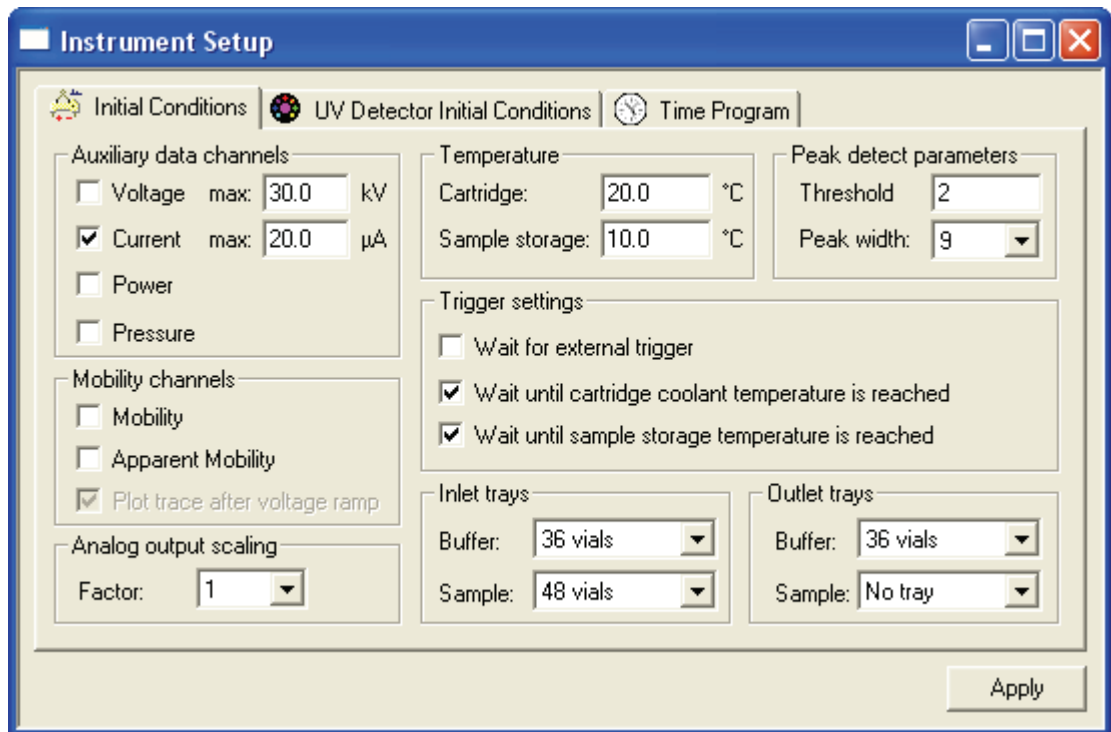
Instrument Setup

Initial Conditions | UV Detector Initial Conditions | Time Program

Auxiliary data channels
Voltage max: 30.0 kV
Current max: 20.0 μA
Power
Pressure

Mobility channels
Mobility
Apparent Mobility
Plot trace after voltage ramp

Analog output scaling
Factor: 1

Temperature
Cartridge: 20.0 °C
Sample storage: 10.0 °C

Peak detect parameters
Threshold 2
Peak width: 9

Trigger settings
Wait for external trigger
Wait until cartridge coolant temperature is reached
Wait until sample storage temperature is reached

Inlet trays
Buffer: 36 vials
Sample: 48 vials

Outlet trays
Buffer: 36 vials
Sample: No tray

Apply